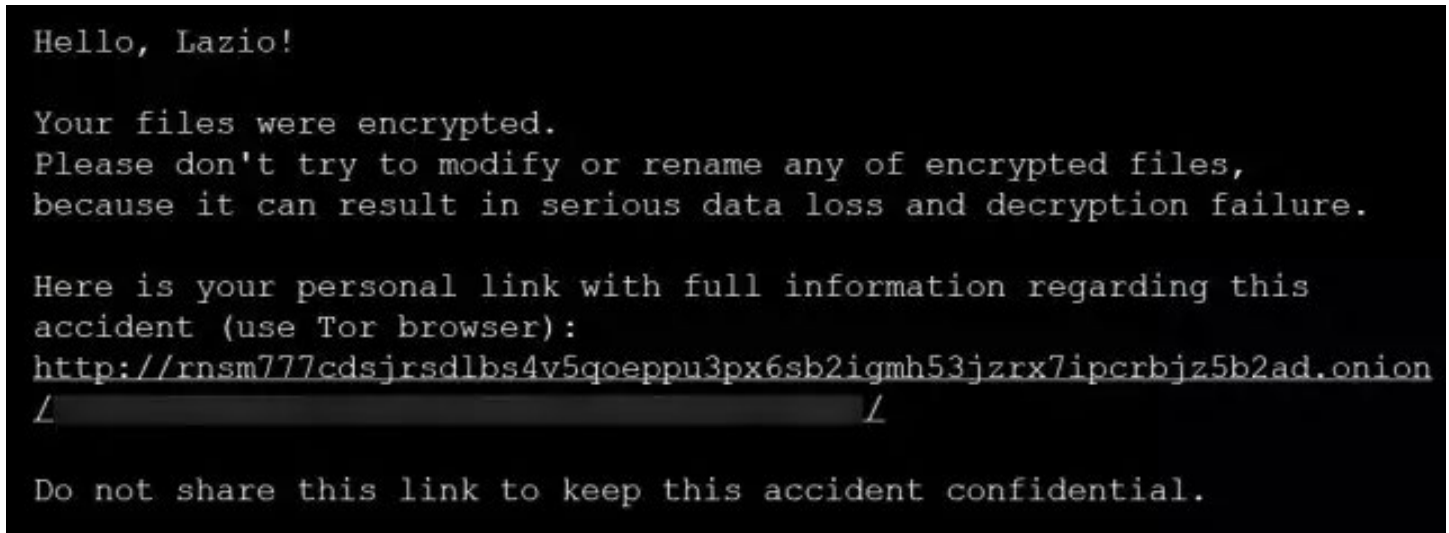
Hello, Lazio!

Your files were encrypted.
Please don't try to modify or rename any of encrypted files,
because it can result in serious data loss and decryption failure.

Here is your personal link with full information regarding this accident (use Tor browser):
http://rnsm777cdsjrsdlbs4v5qoeppu3px6sb2igmh53jzrx7ipcrbjz5b2ad.onion
/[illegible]/

Do not share this link to keep this accident confidential.